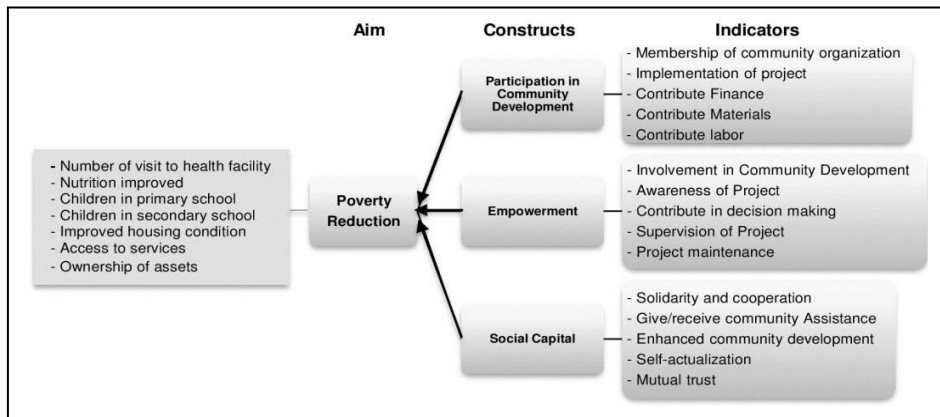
Aim

Constructs

Indicators

Participation in Community Development

- Membership of community organization
- Implementation of project
- Contribute Finance
- Contribute Materials
- Contribute labor

- Number of visit to health facility
- Nutrition improved
- Children in primary school
- Children in secondary school
- Improved housing condition
- Access to services
- Ownership of assets

Poverty Reduction

Empowerment

- Involvement in Community Development
- Awareness of Project
- Contribute in decision making
- Supervision of Project
- Project maintenance

Social Capital

- Solidarity and cooperation
- Give/receive community Assistance
- Enhanced community development
- Self-actualization
- Mutual trust